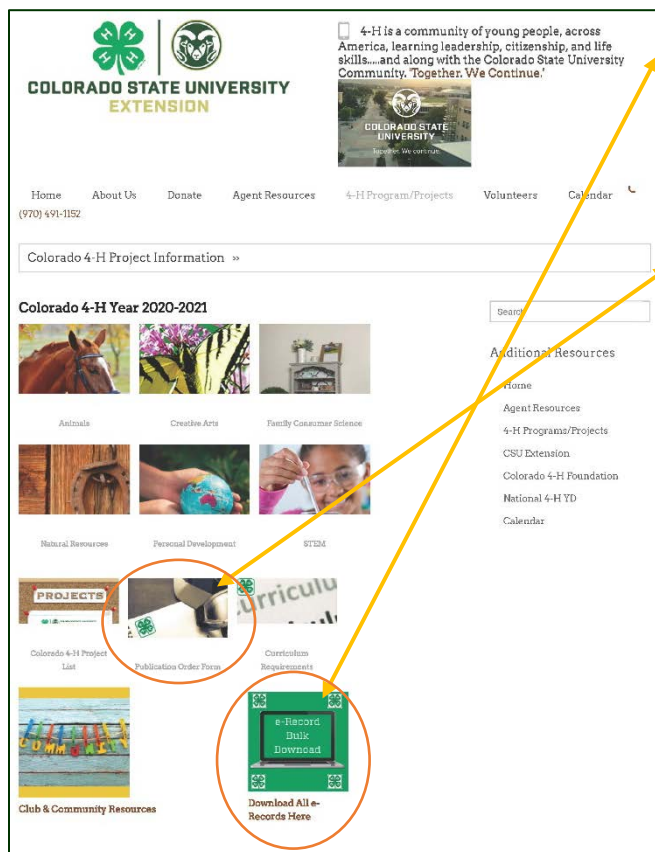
COLORADO STATE UNIVERSITY
EXTENSION

4-H is a community of young people, across America, learning leadership, citizenship, and life skills.....and along with the Colorado State University Community. 'Together. We Continue.'

COLORADO STATE UNIVERSITY
Together. We continue.

Home About Us Donate Agent Resources 4-H Program/Projects Volunteers Calendar
(970) 491-1152

Colorado 4-H Project Information »

Colorado 4-H Year 2020-2021

Search

Additional Resources
Home
Agent Resources
4-H Programs/Projects
CSU Extension
Colorado 4-H Foundation
National 4-H YD
Calendar

Animals
Creative Arts
Family Consumer Science
Natural Resources
Personal Development
STEM

PROJECTS
Colorado 4-H Project List
Publication Order Form
urriculu
Curriculum Requirements

COMMUNITY
Club & Community Resources

e-Record Bulk Download
Download All e-Records Here